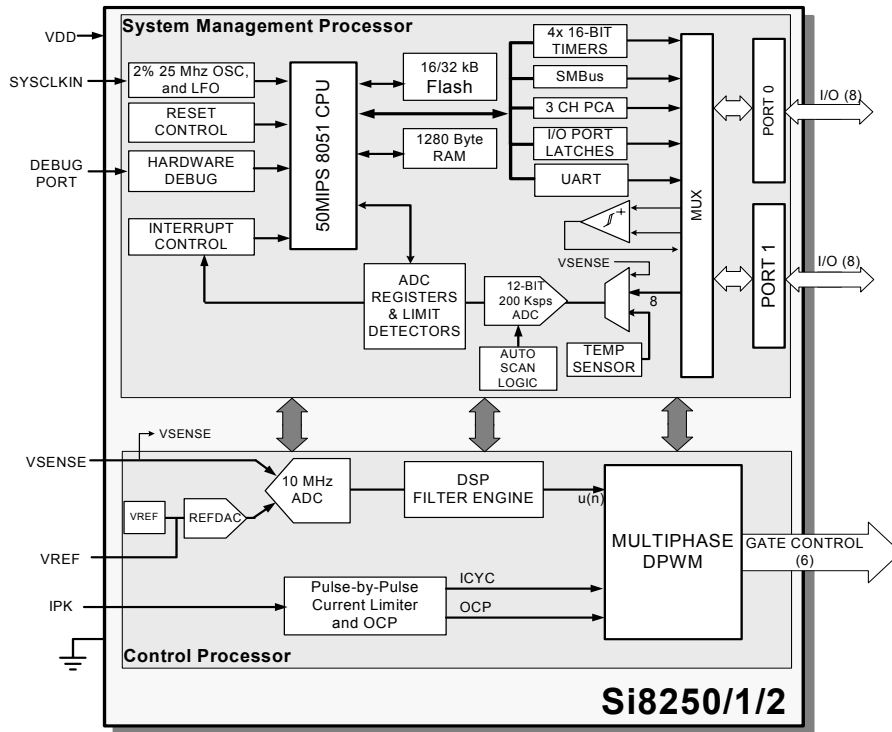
System Management Processor

VDD
SYSCLKIN
2% 25 Mhz OSC, and LFO
RESET CONTROL
DEBUG PORT
HARDWARE DEBUG
INTERRUPT CONTROL
50MIPS 8051 CPU
16/32 kB Flash
1280 Byte RAM
4x 16-BIT TIMERS
SMBus
3 CH PCA
I/O PORT LATCHES
UART
MUX
PORT 0
I/O (8)
PORT 1
I/O (8)
VSENSE
8
ADC REGISTERS & LIMIT DETECTORS
12-BIT 200 Ksps ADC
AUTO SCAN LOGIC
TEMP SENSOR

VSENSE
VSENSE
10 MHz ADC
VREF
REFDAC
VREF
DSP FILTER ENGINE
u(n)
MULTIPHASE DPWM
GATE CONTROL (6)
ICYC
OCP
IPK
Pulse-by-Pulse Current Limiter and OCP
Control Processor

Si8250/1/2